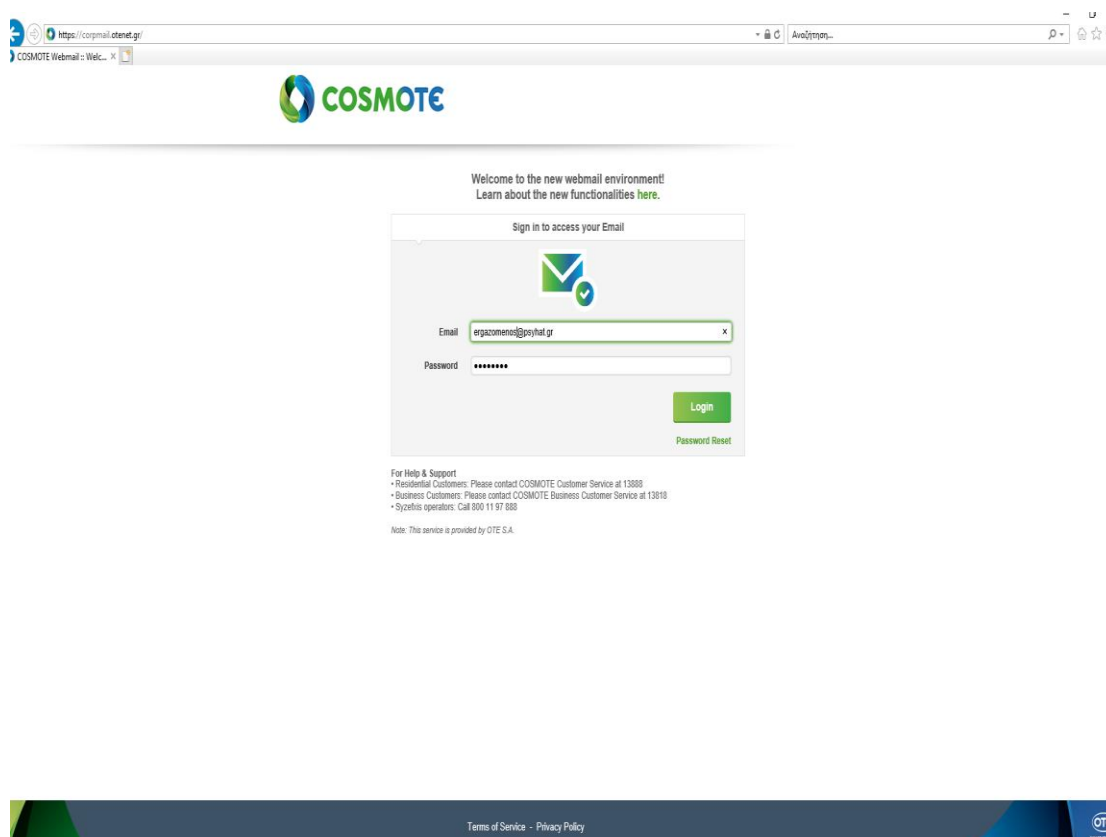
https://corpmail.otenet.gr/

Αναζήτηση...

COSMOTE Webmail :: Welc... ×

COSMOTE

Welcome to the new webmail environment!
Learn about the new functionalities here.

Sign in to access your Email

Email ergazomenos@psyhat.gr ×

Password ••••••••

Login

Password Reset

For Help & Support
• Residential Customers: Please contact COSMOTE Customer Service at 13888
• Business Customers: Please contact COSMOTE Business Customer Service at 13818
• Syzefxis operators: Call 800 11 97 888

Note: This service is provided by OTE S.A.

Terms of Service - Privacy Policy

OTE